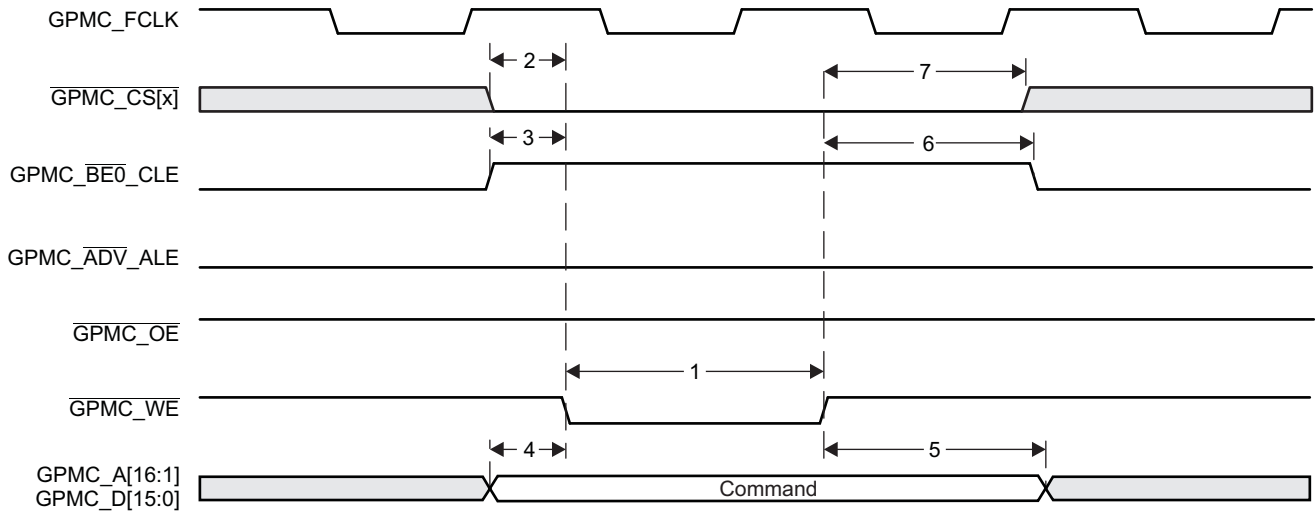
GPMC_FCLK

2

7

$\overline{\text{GPMC\_CS[x]}}$

3

6

GPMC_$\overline{\text{BE0}}$_CLE

GPMC_$\overline{\text{ADV}}$_ALE

$\overline{\text{GPMC\_OE}}$

1

$\overline{\text{GPMC\_WE}}$

4

5

GPMC_A[16:1]
GPMC_D[15:0]

Command